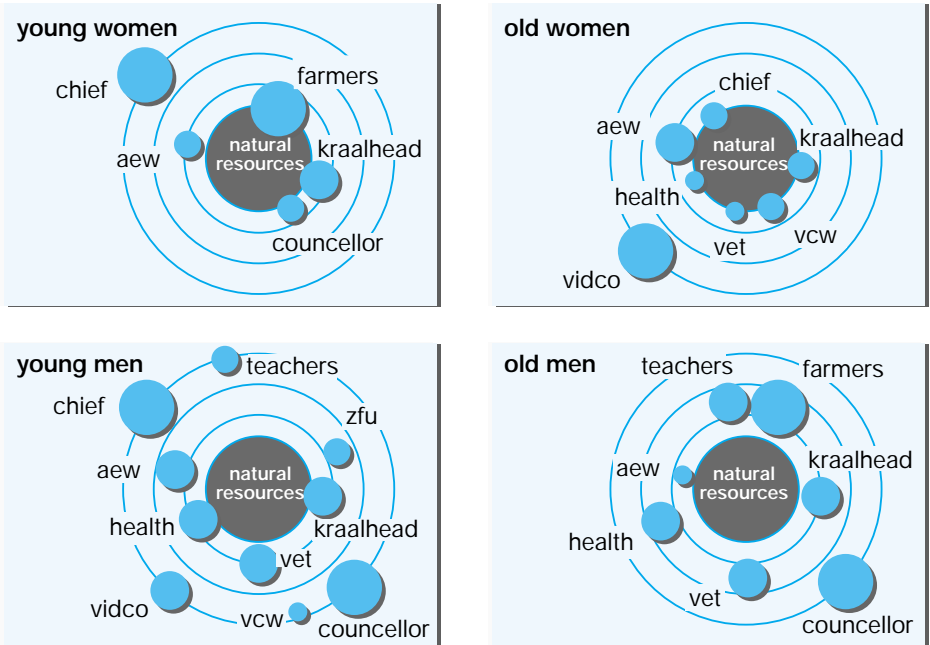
young women

chief
farmers
natural resources
aew
kraalhead
councellor

old women

chief
aew
natural resources
kraalhead
health
vcw
vet
vidco

young men

teachers
chief
zfu
aew
natural resources
health
kraalhead
vet
vidco
vcw
councellor

old men

teachers
farmers
aew
natural resources
kraalhead
health
vet
councellor